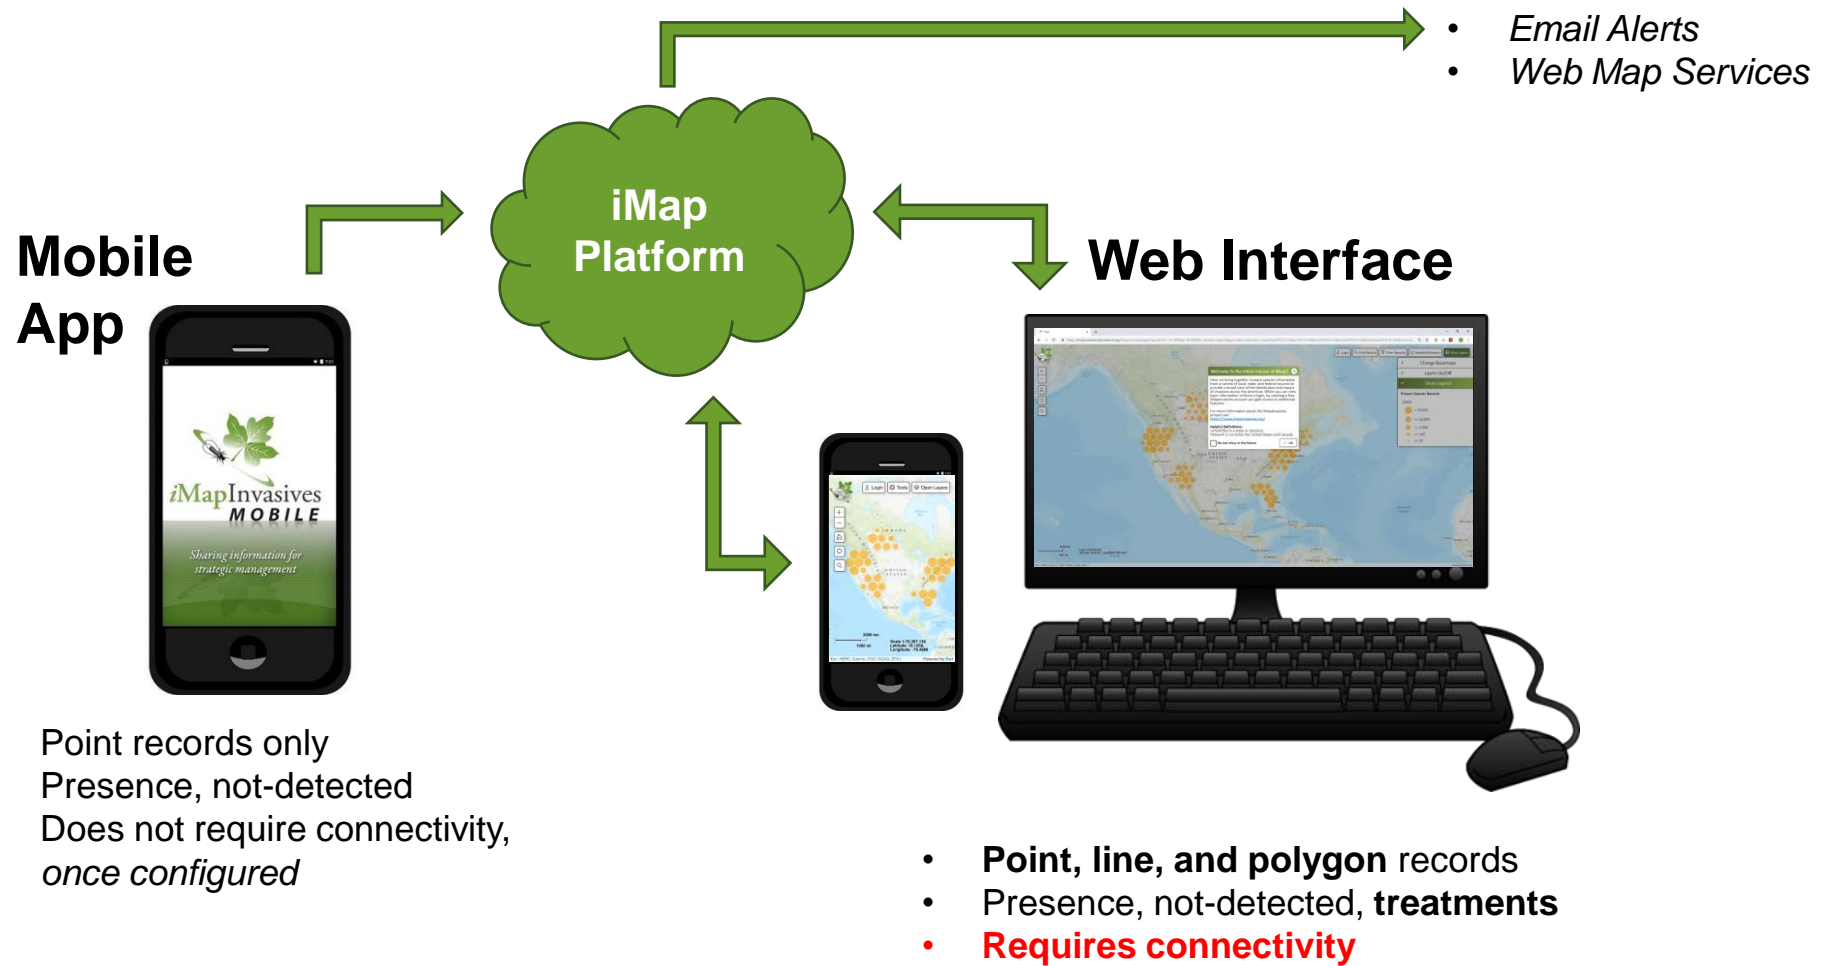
- *Email Alerts*
- *Web Map Services*

iMap Platform

Mobile App

iMapInvasives MOBILE

*Sharing information for strategic management*

Web Interface

Point records only
Presence, not-detected
Does not require connectivity, *once configured*

- **Point, line, and polygon** records
- Presence, not-detected, **treatments**
- **Requires connectivity**